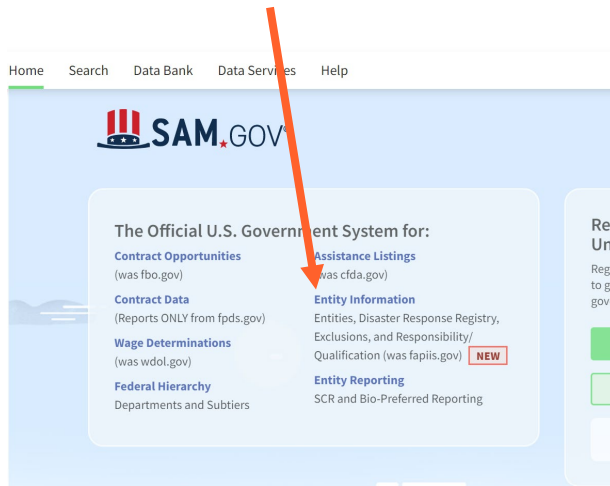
Home Search Data Bank Data Services Help

SAM.GOV®

The Official U.S. Government System for:

Contract Opportunities
(was fbo.gov)

Contract Data
(Reports ONLY from fpds.gov)

Wage Determinations
(was wdol.gov)

Federal Hierarchy
Departments and Subtiers

Assistance Listings
(was cfda.gov)

Entity Information
Entities, Disaster Response Registry, Exclusions, and Responsibility/ Qualification (was fapiis.gov) NEW

Entity Reporting
SCR and Bio-Preferred Reporting

Re
Un
Reg
to g
gov